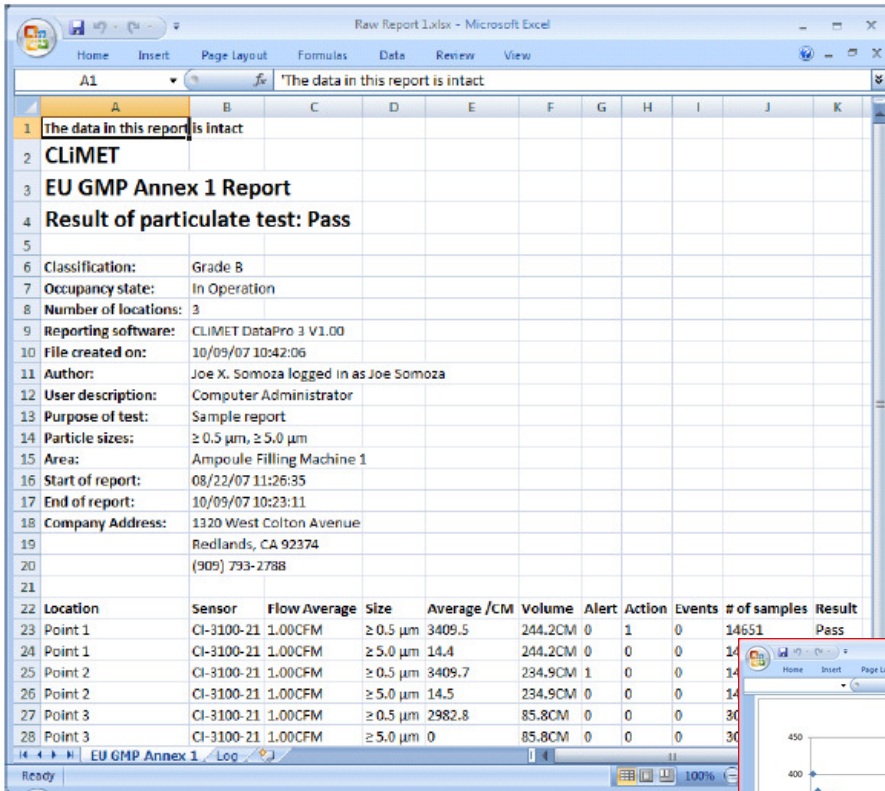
Raw Report 1.xlsx - Microsoft Excel

Home Insert Page Layout Formulas Data Review View

A1 'The data in this report is intact

| | A | B | C | D | E | F | G | H | I | J | K |
|---|---|---|---|---|---|---|---|---|---|---|---|
| 1 | The data in this report is intact | | | | | | | | | | |
| 2 | CLiMET | | | | | | | | | | |
| 3 | EU GMP Annex 1 Report | | | | | | | | | | |
| 4 | Result of particulate test: Pass | | | | | | | | | | |
| 5 | | | | | | | | | | | |
| 6 | Classification: | Grade B | | | | | | | | | |
| 7 | Occupancy state: | In Operation | | | | | | | | | |
| 8 | Number of locations: | 3 | | | | | | | | | |
| 9 | Reporting software: | CLiMET DataPro 3 V1.00 | | | | | | | | | |
| 10 | File created on: | 10/09/07 10:42:06 | | | | | | | | | |
| 11 | Author: | Joe X. Somoza logged in as Joe Somoza | | | | | | | | | |
| 12 | User description: | Computer Administrator | | | | | | | | | |
| 13 | Purpose of test: | Sample report | | | | | | | | | |
| 14 | Particle sizes: | ≥ 0.5 µm, ≥ 5.0 µm | | | | | | | | | |
| 15 | Area: | Ampoule Filling Machine 1 | | | | | | | | | |
| 16 | Start of report: | 08/22/07 11:26:35 | | | | | | | | | |
| 17 | End of report: | 10/09/07 10:23:11 | | | | | | | | | |
| 18 | Company Address: | 1320 West Colton Avenue | | | | | | | | | |
| 19 | | Redlands, CA 92374 | | | | | | | | | |
| 20 | | (909) 793-2788 | | | | | | | | | |
| 21 | | | | | | | | | | | |
| 22 | Location | Sensor | Flow Average | Size | Average /CM | Volume | Alert | Action | Events | # of samples | Result |
| 23 | Point 1 | CI-3100-21 | 1.00CFM | ≥ 0.5 µm | 3409.5 | 244.2CM | 0 | 1 | 0 | 14651 | Pass |
| 24 | Point 1 | CI-3100-21 | 1.00CFM | ≥ 5.0 µm | 14.4 | 244.2CM | 0 | 0 | 0 | 14 | |
| 25 | Point 2 | CI-3100-21 | 1.00CFM | ≥ 0.5 µm | 3409.7 | 234.9CM | 1 | 0 | 0 | 14 | |
| 26 | Point 2 | CI-3100-21 | 1.00CFM | ≥ 5.0 µm | 14.5 | 234.9CM | 0 | 0 | 0 | 14 | |
| 27 | Point 3 | CI-3100-21 | 1.00CFM | ≥ 0.5 µm | 2982.8 | 85.8CM | 0 | 0 | 0 | 30 | |
| 28 | Point 3 | CI-3100-21 | 1.00CFM | ≥ 5.0 µm | 0 | 85.8CM | 0 | 0 | 0 | 30 | |

EU GMP Annex 1 Log

Ready 100%

Home Insert Page L

450
400